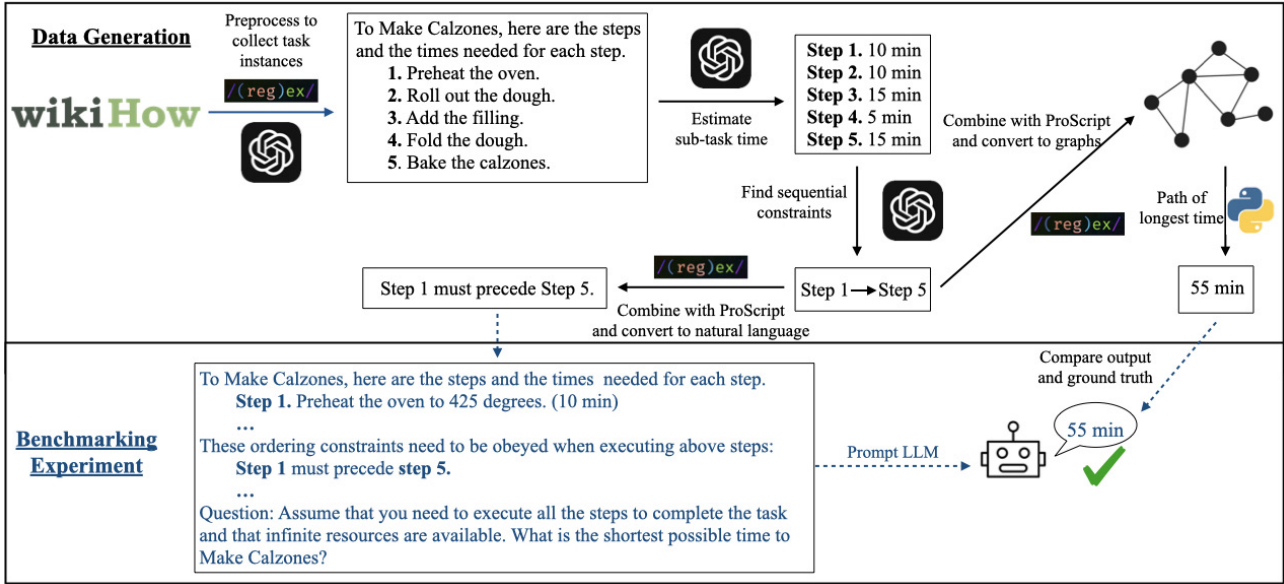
Data Generation

Preprocess to collect task instances

/(reg)ex/

wikiHow

To Make Calzones, here are the steps and the times needed for each step.
1. Preheat the oven.
2. Roll out the dough.
3. Add the filling.
4. Fold the dough.
5. Bake the calzones.

Estimate sub-task time

Step 1. 10 min
Step 2. 10 min
Step 3. 15 min
Step 4. 5 min
Step 5. 15 min

Combine with ProScript and convert to graphs

Find sequential constraints

/(reg)ex/

Path of longest time

/(reg)ex/

Step 1 must precede Step 5.

Step 1 → Step 5

Combine with ProScript and convert to natural language

55 min

Compare output and ground truth

Benchmarking Experiment

To Make Calzones, here are the steps and the times needed for each step.
Step 1. Preheat the oven to 425 degrees. (10 min)
…
These ordering constraints need to be obeyed when executing above steps:
Step 1 must precede step 5.
…
Question: Assume that you need to execute all the steps to complete the task and that infinite resources are available. What is the shortest possible time to Make Calzones?

Prompt LLM

55 min